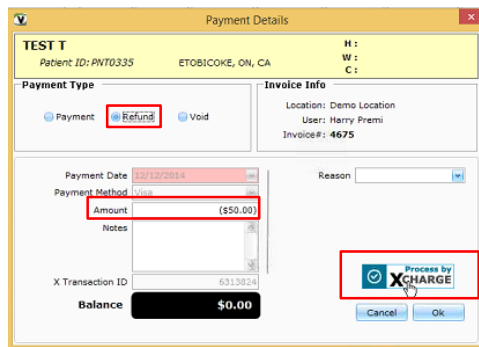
Payment Details

TEST T
Patient ID: PNT0335 ETOBICOKE, ON, CA
H :
W :
C :

Payment Type
Payment Refund Void

Invoice Info
Location: Demo Location
User: Harry Premi
Invoice#: 4675

Payment Date 12/12/2014
Payment Method Visa
Amount ($50.00)
Notes
Reason

X Transaction ID 6313824
Balance $0.00

Process by XCHARGE

Cancel Ok